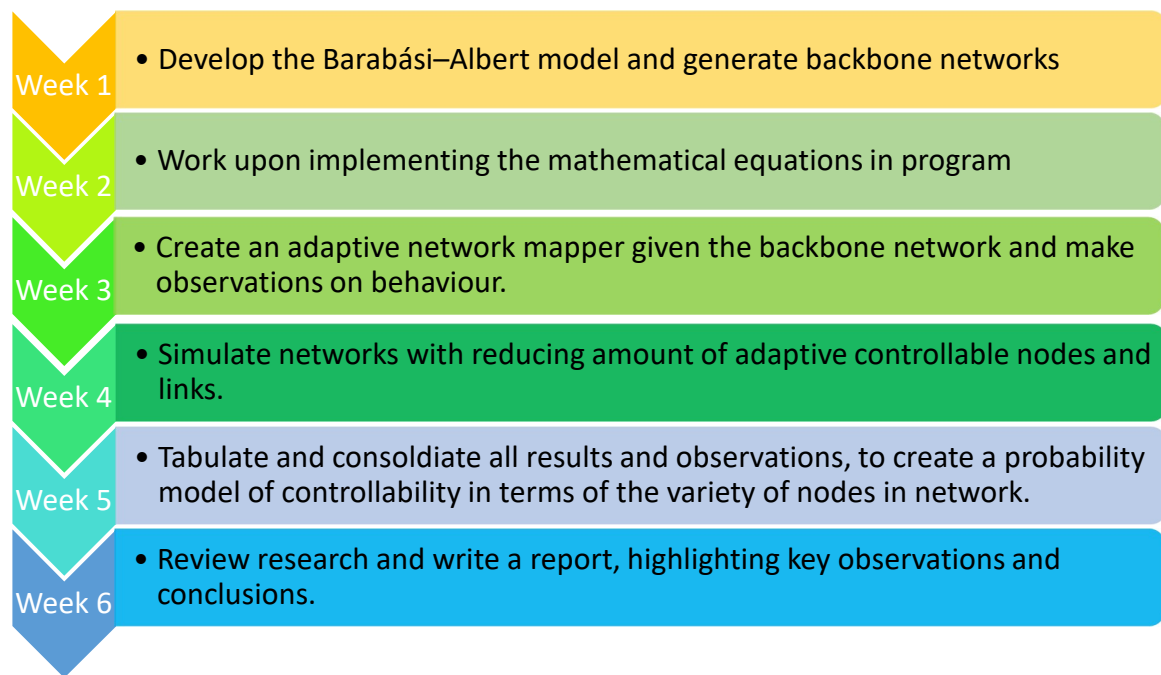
Week 1

• Develop the Barabási–Albert model and generate backbone networks

Week 2

• Work upon implementing the mathematical equations in program

Week 3

• Create an adaptive network mapper given the backbone network and make observations on behaviour.

Week 4

• Simulate networks with reducing amount of adaptive controllable nodes and links.

Week 5

• Tabulate and consoldiate all results and observations, to create a probability model of controllability in terms of the variety of nodes in network.

Week 6

• Review research and write a report, highlighting key observations and conclusions.